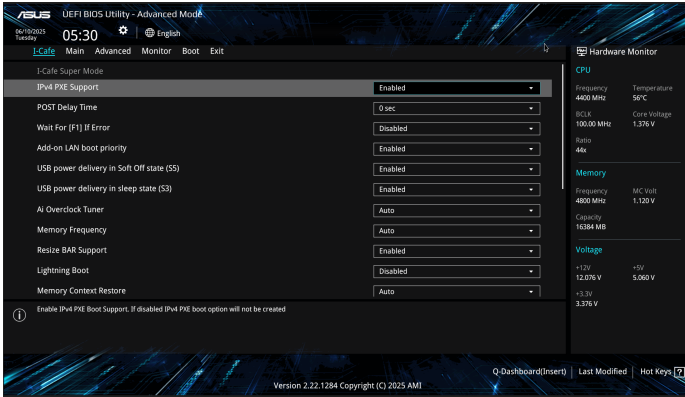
/ISUS UEFI BIOS Utility - Advanced Mode

06/10/2025 Tuesday 05:30 English

I-Cafe Main Advanced Monitor Boot Exit

I-Cafe Super Mode

| | |
|---|---|
| IPv4 PXE Support | Enabled |
| POST Delay Time | 0 sec |
| Wait For [F1] If Error | Disabled |
| Add-on LAN boot priority | Enabled |
| USB power delivery in Soft Off state (S5) | Enabled |
| USB power delivery in sleep state (S3) | Enabled |
| Ai Overclock Tuner | Auto |
| Memory Frequency | Auto |
| Resize BAR Support | Enabled |
| Lightning Boot | Disabled |
| Memory Context Restore | Auto |

Enable IPv4 PXE Boot Support. If disabled IPv4 PXE boot option will not be created

Hardware Monitor

CPU

Frequency 4400 MHz
Temperature 56°C
BCLK 100.00 MHz
Core Voltage 1.376 V
Ratio 44x

Memory

Frequency 4800 MHz
MC Volt 1.120 V
Capacity 16384 MB

Voltage

+12V 12.076 V
+5V 5.060 V
+3.3V 3.376 V

Version 2.22.1284 Copyright (C) 2025 AMI

Q-Dashboard(Insert) | Last Modified | Hot Keys ?